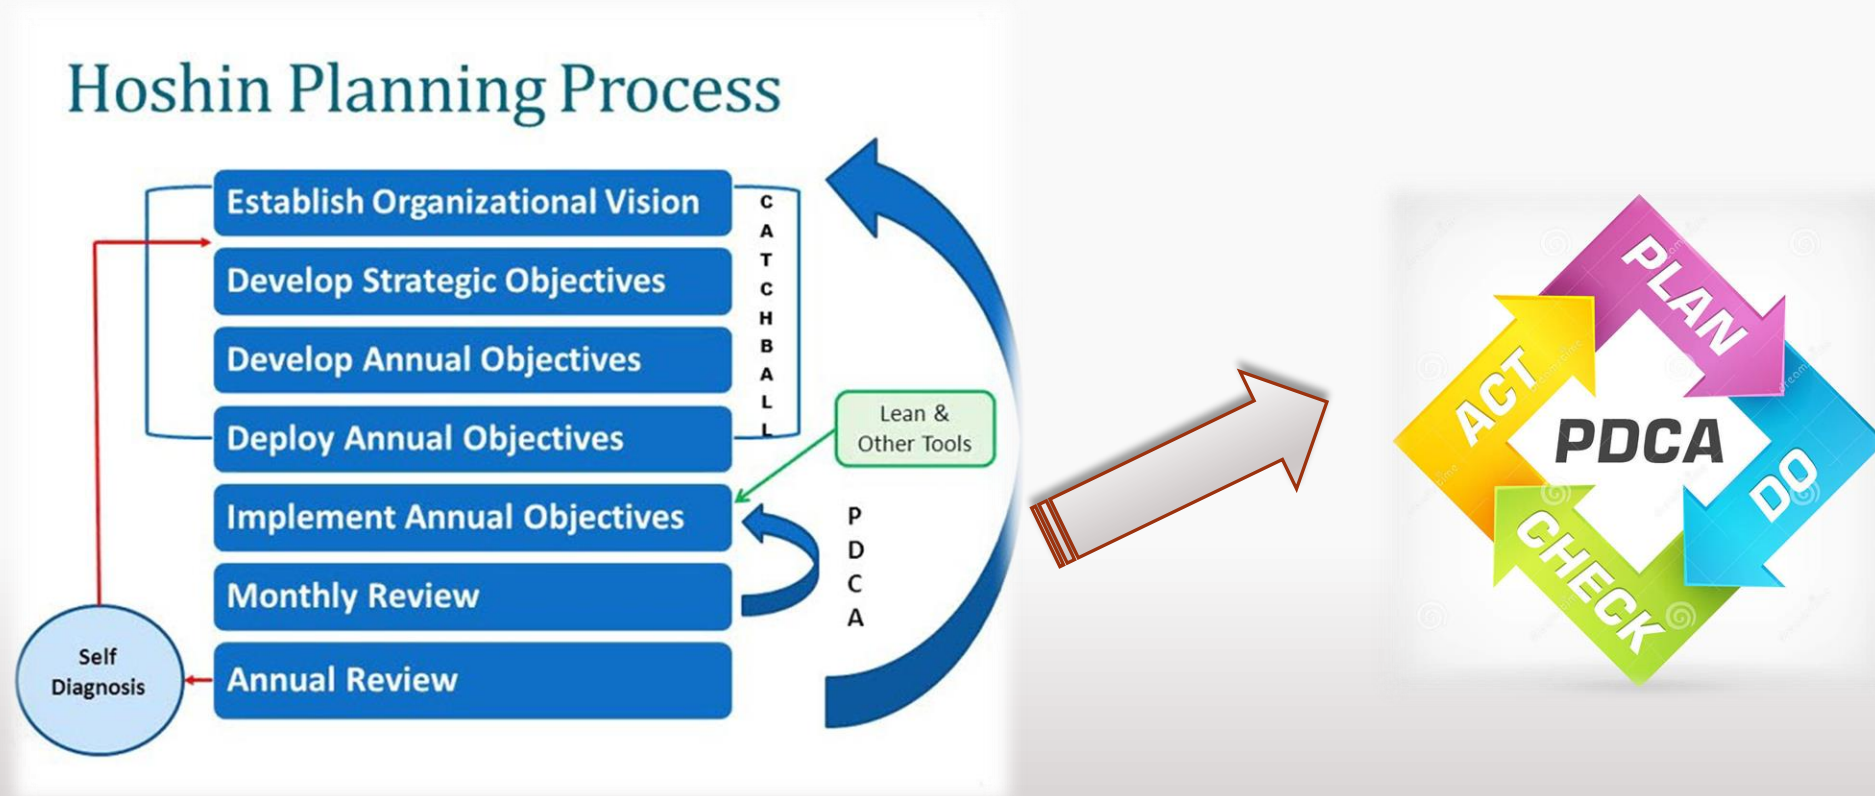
Hoshin Planning Process

Establish Organizational Vision

Develop Strategic Objectives

Develop Annual Objectives

Deploy Annual Objectives

Implement Annual Objectives

Monthly Review

Annual Review

C A T C H B A L L

Lean & Other Tools

P D C A

Self Diagnosis

PLAN

DO

CHECK

ACT

PDCA